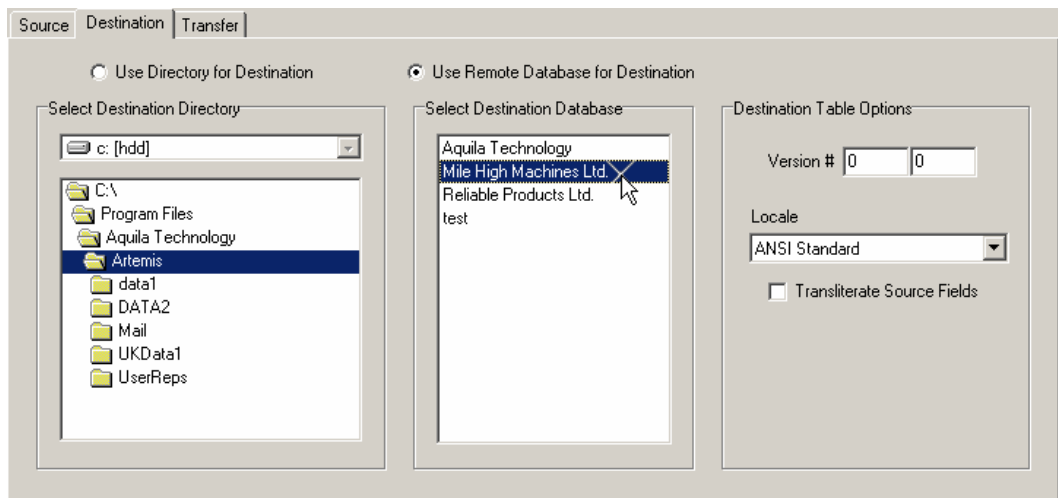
Source | Destination | Transfer

Use Directory for Destination

Use Remote Database for Destination

Select Destination Directory

c: [hdd]

C:\
Program Files
Aquila Technology
Artemis
data1
DATA2
Mail
UKData1
UserReps

Select Destination Database

Aquila Technology
Mile High Machines Ltd.
Reliable Products Ltd.
test

Destination Table Options

Version # 0 0

Locale

ANSI Standard

Transliterate Source Fields